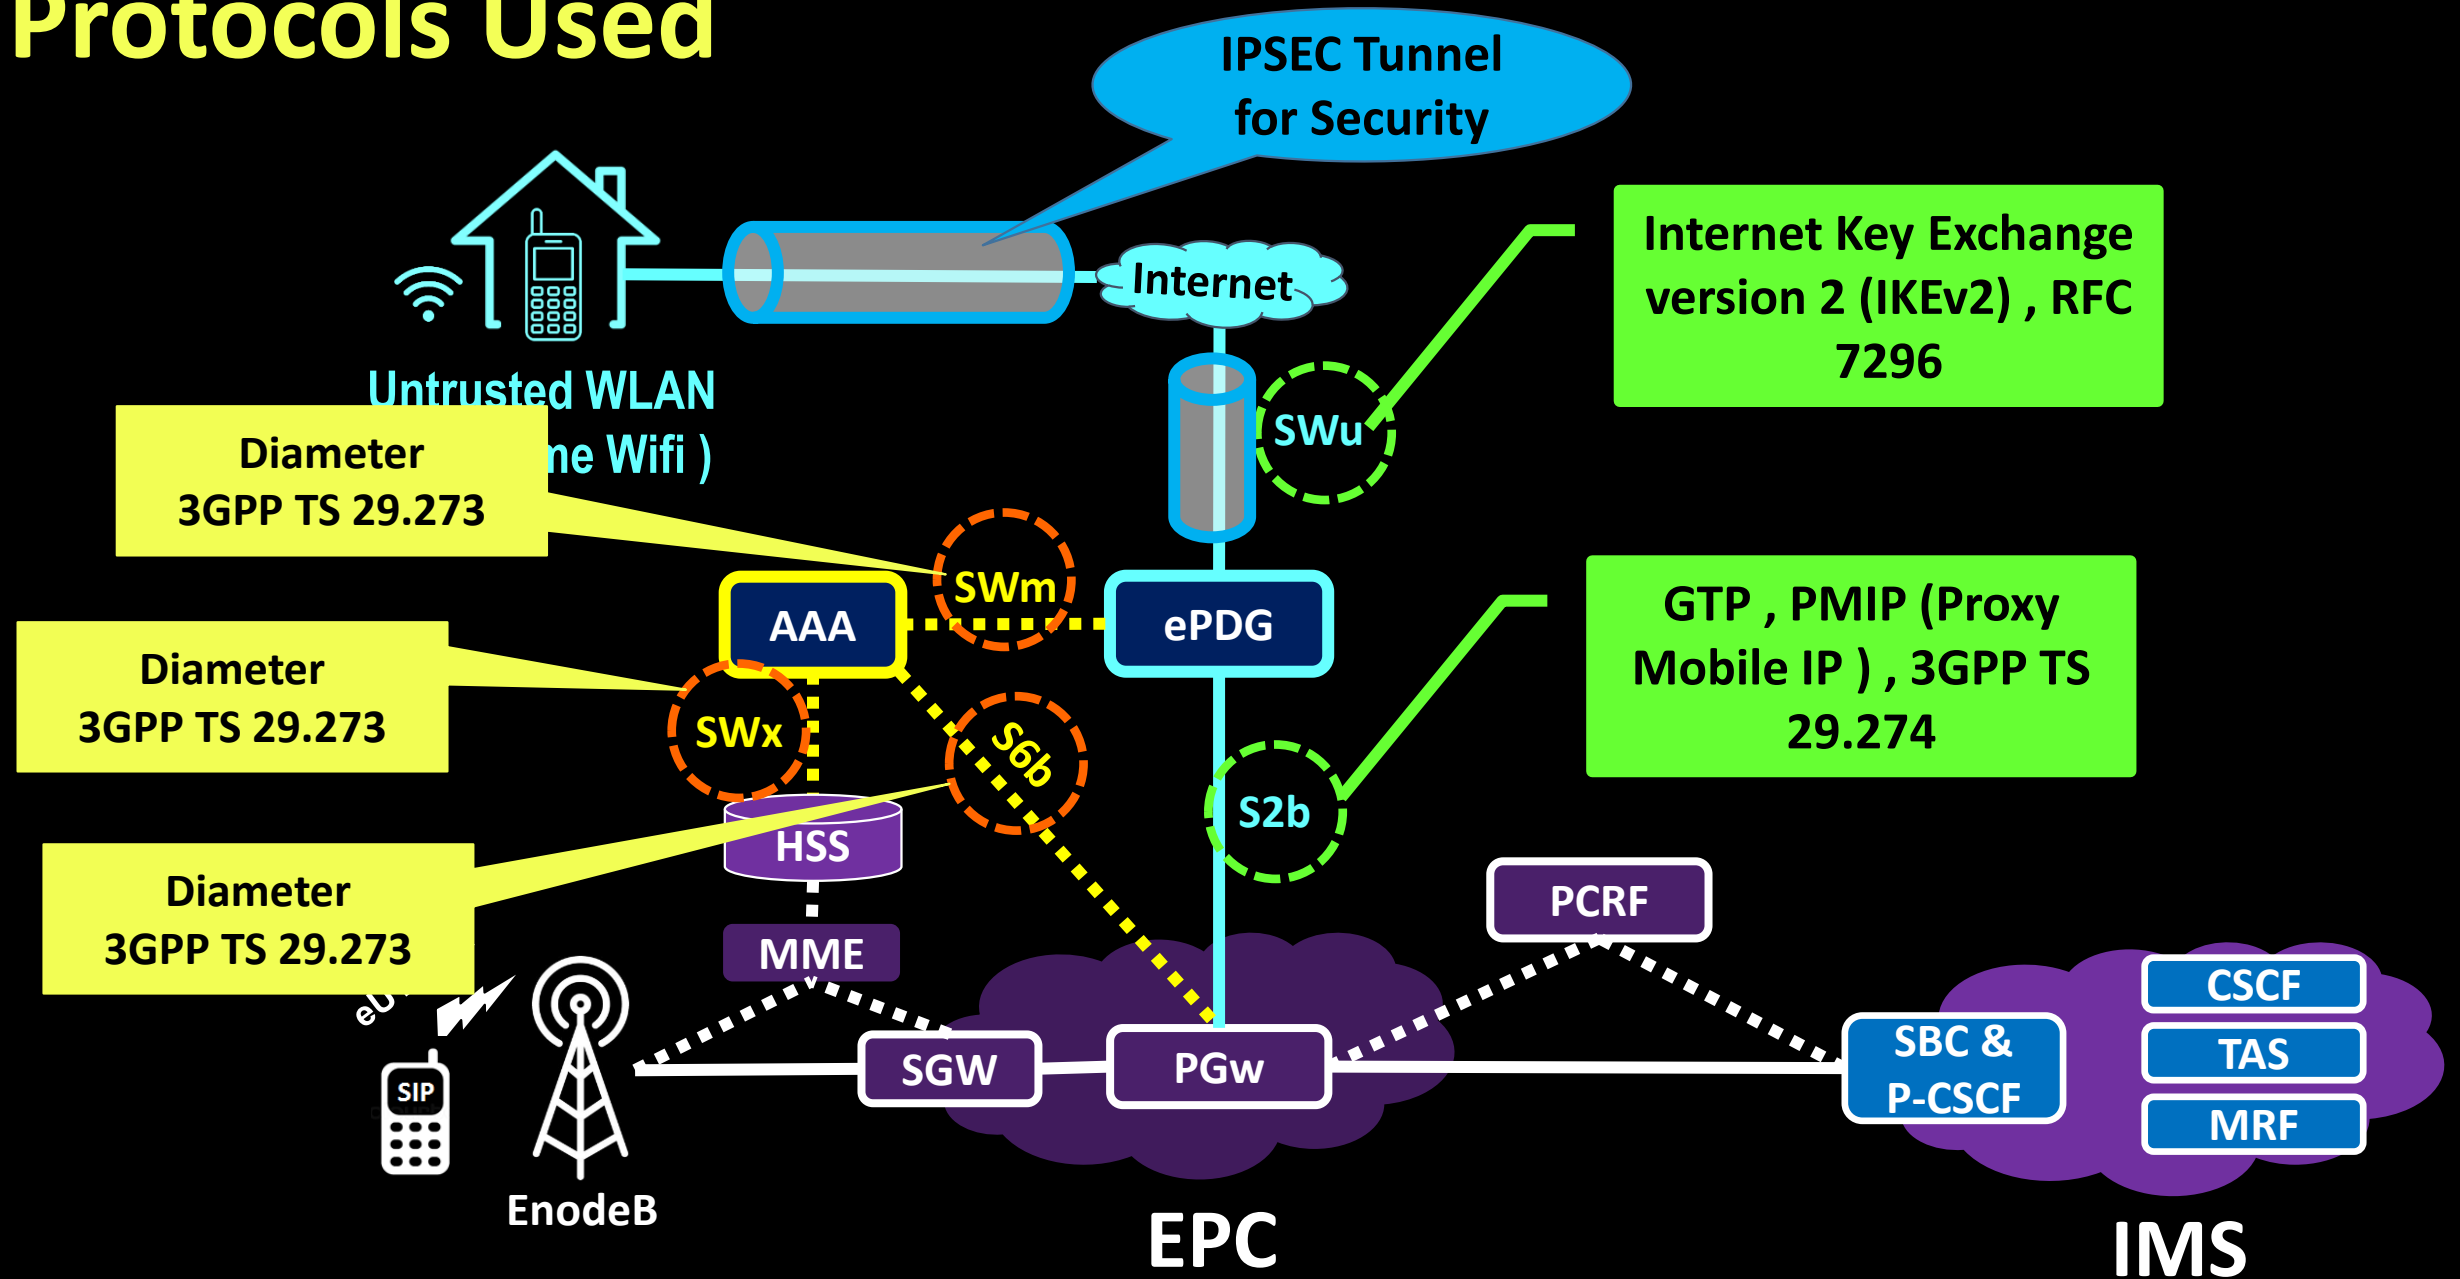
Protocols Used

IPSEC Tunnel for Security

Internet

Internet Key Exchange version 2 (IKEv2) , RFC 7296

Untrusted WLAN
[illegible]ne Wifi )

Diameter 3GPP TS 29.273

SWu

SWm

AAA

ePDG

Diameter 3GPP TS 29.273

SWx

S6b

GTP , PMIP (Proxy Mobile IP ) , 3GPP TS 29.274

S2b

HSS

Diameter 3GPP TS 29.273

MME

PCRF

eU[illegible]

SIP

SGW

PGw

SBC & P-CSCF

CSCF

TAS

MRF

EnodeB

EPC

IMS